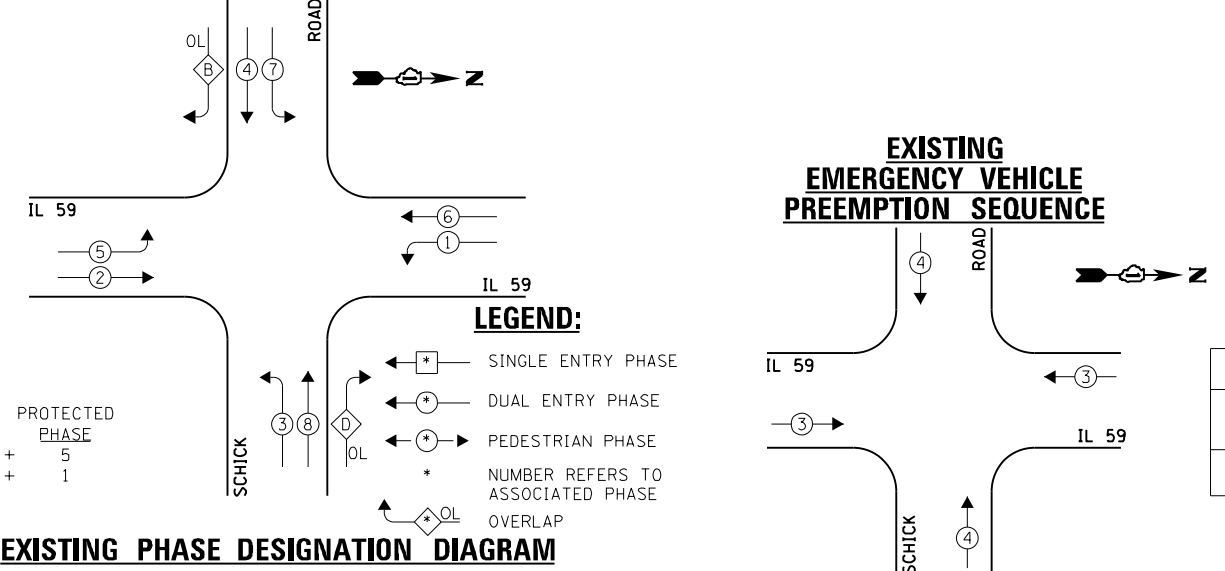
ROAD

OL
B
4
7

N

IL 59

5
2

6
1

IL 59

LEGEND:

* SINGLE ENTRY PHASE

* DUAL ENTRY PHASE

* PEDESTRIAN PHASE

* NUMBER REFERS TO ASSOCIATED PHASE

* OL OVERLAP

PROTECTED
PHASE
+ 5
+ 1

SCHICK

3
8
D
OL

EXISTING PHASE DESIGNATION DIAGRAM

EXISTING
EMERGENCY VEHICLE
PREEMPTION SEQUENCE

4
ROAD

N

IL 59

3

3

IL 59

SCHICK
4